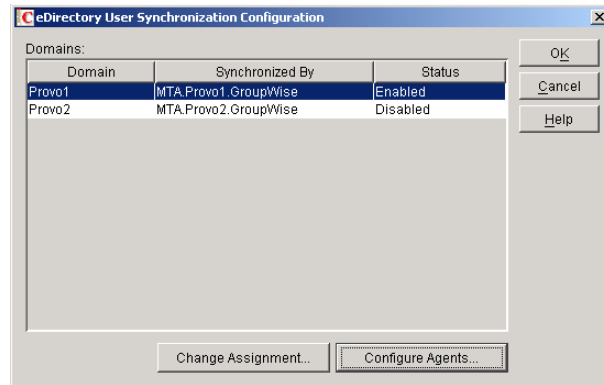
eDirectory User Synchronization Configuration

Domains:

| Domain | Synchronized By | Status |
|---|---|---|
| Provo1 | MTA.Provo1.GroupWise | Enabled |
| Provo2 | MTA.Provo2.GroupWise | Disabled |

OK
Cancel
Help

Change Assignment...
Configure Agents...